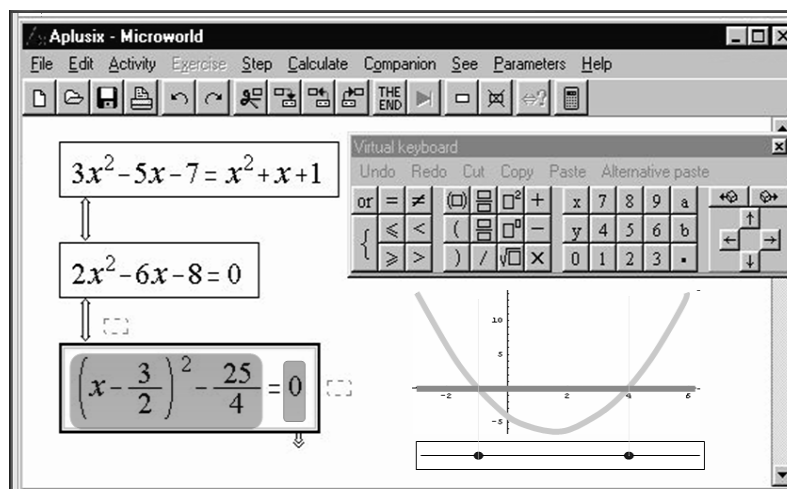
Aplusix - Microworld

File Edit Activity Exercise Step Calculate Companion See Parameters Help

THE END

Virtual keyboard

Undo Redo Cut Copy Paste Alternative paste

or = ≠ + x 7 8 9 a

≤ < − y 4 5 6 b

≥ > / × 0 1 2 3 .

$3x^2-5x-7=x^2+x+1$

$2x^2-6x-8=0$

$\left(x-\frac{3}{2}\right)^2-\frac{25}{4}=0$

10

5

-2

2

4

6

-5